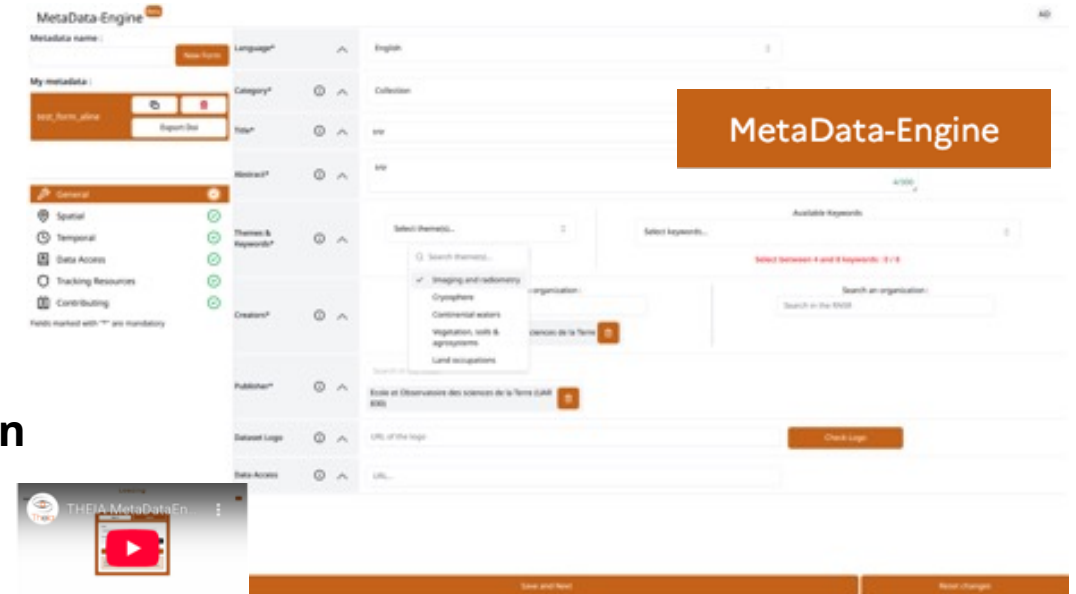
MetaData-Engine Beta

AD

Metadata name :

New Form

My metadata :

test_form_aline

Export Doi

General

Spatial

Temporal

Data Access

Tracking Resources

Contributing

Fields marked with "*" are mandatory

Language*

English

Category*

Collection

Title*

test

Abstract*

test

4/500

MetaData-Engine

Themes & Keywords*

Select theme(s)...

Search theme(s)...

Imaging and radiometry

Cryosphere

Continental waters

Vegetation, soils & agrosystems

Land occupations

Available Keywords

Select keywords...

Select between 4 and 8 keywords : 0 / 8

Creators*

organization :

sciences de la Terre

Search an organization :

Search in the RNSR

Publisher*

Ecole et Observatoire des sciences de la Terre (UAR 830)

Dataset Logo

URL of the logo

Check Logo

Data Access

URL...

n

Loading

THEIA MetaDataEn...

Theia

Save and Next

Reset changes